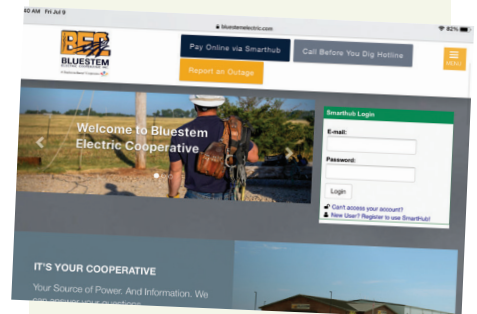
40 AM Fri Jul 9

bluestemelectric.com

82%

BEC
BLUESTEM
ELECTRIC COOPERATIVE INC.
A Touchstone Energy Cooperative

Pay Online via Smarthub

Call Before You Dig Hotline

Report an Outage

MENU

Welcome to Bluestem Electric Cooperative

Smarthub Login

E-mail:

Password:

Login

Can't access your account?

New User? Register to use SmartHub!

IT'S YOUR COOPERATIVE

Your Source of Power. And Information. We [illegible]